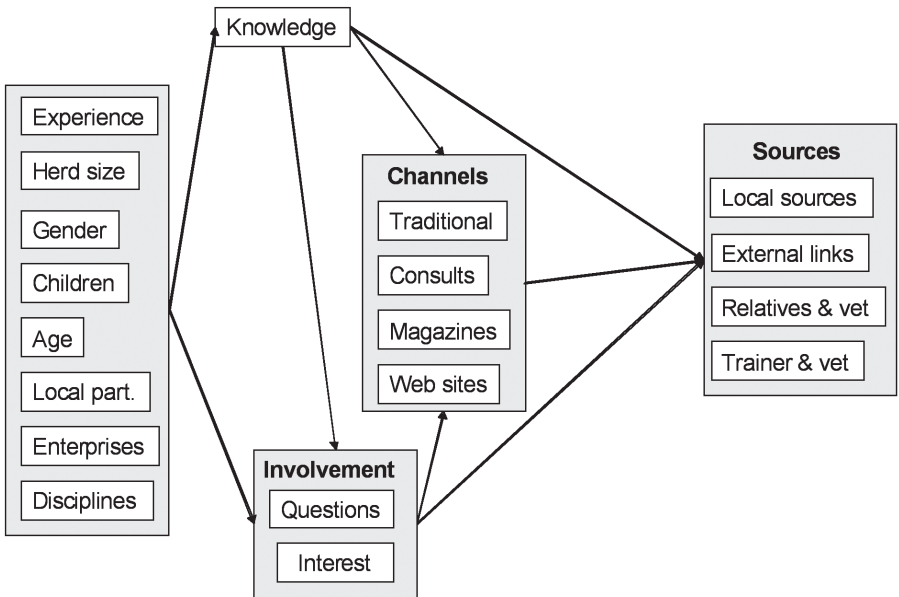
Knowledge

Experience
Herd size
Gender
Children
Age
Local part.
Enterprises
Disciplines

Channels
Traditional
Consults
Magazines
Web sites

Involvement
Questions
Interest

Sources
Local sources
External links
Relatives & vet
Trainer & vet